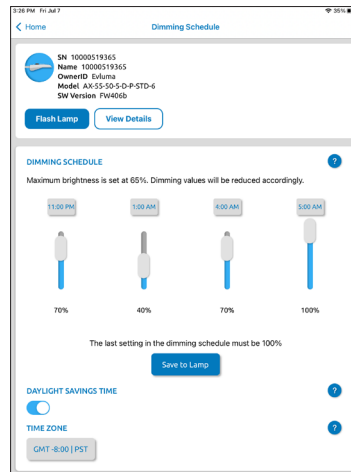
3:26 PM Fri Jul 7
35%

< Home
Dimming Schedule

SN 10000519365
Name 10000519365
OwnerID Evluma
Model AX-55-50-5-D-P-STD-6
SW Version FW406b

Flash Lamp
View Details

DIMMING SCHEDULE
?

Maximum brightness is set at 65%. Dimming values will be reduced accordingly.

11:00 PM
1:00 AM
4:00 AM
5:00 AM

70%
40%
70%
100%

The last setting in the dimming schedule must be 100%

Save to Lamp

DAYLIGHT SAVINGS TIME
?

TIME ZONE
?

GMT -8:00 | PST